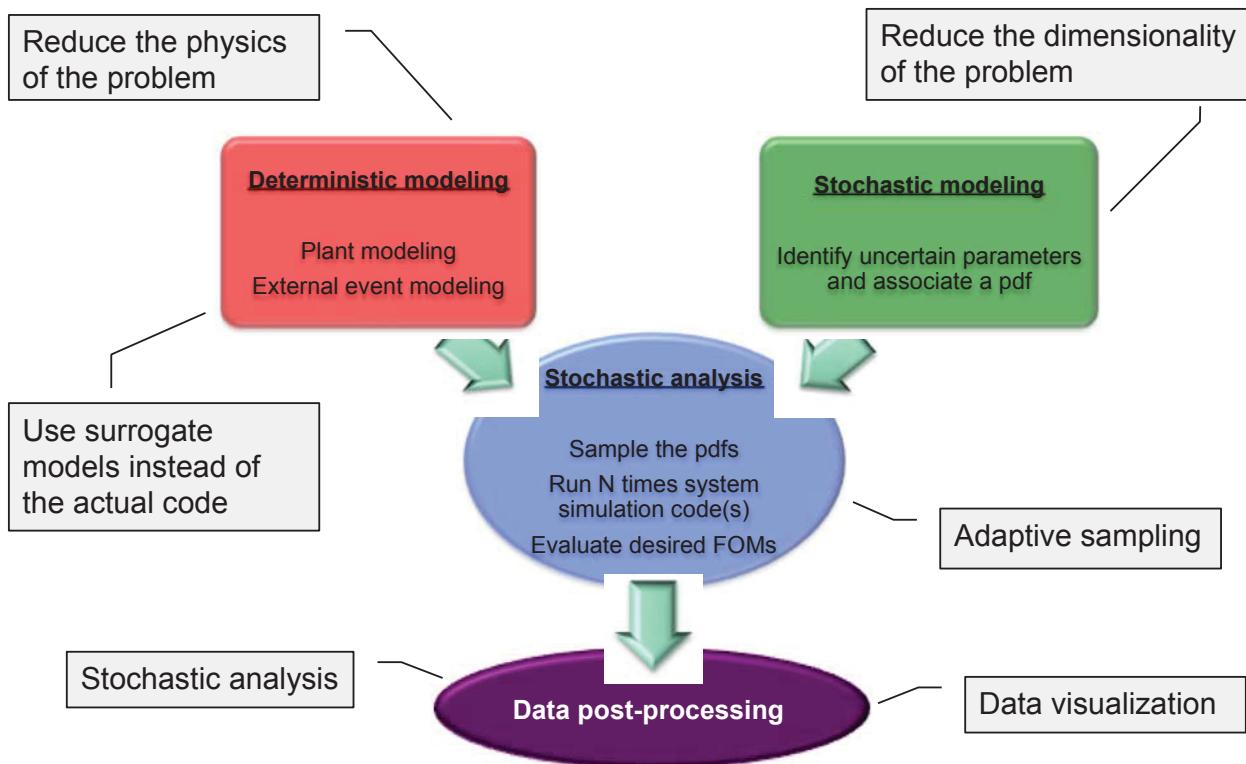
Reduce the physics of the problem

Reduce the dimensionality of the problem

Deterministic modeling

Plant modeling
External event modeling

Stochastic modeling

Identify uncertain parameters and associate a pdf

Use surrogate models instead of the actual code

Stochastic analysis

Sample the pdfs
Run N times system simulation code(s)
Evaluate desired FOMs

Adaptive sampling

Stochastic analysis

Data post-processing

Data visualization